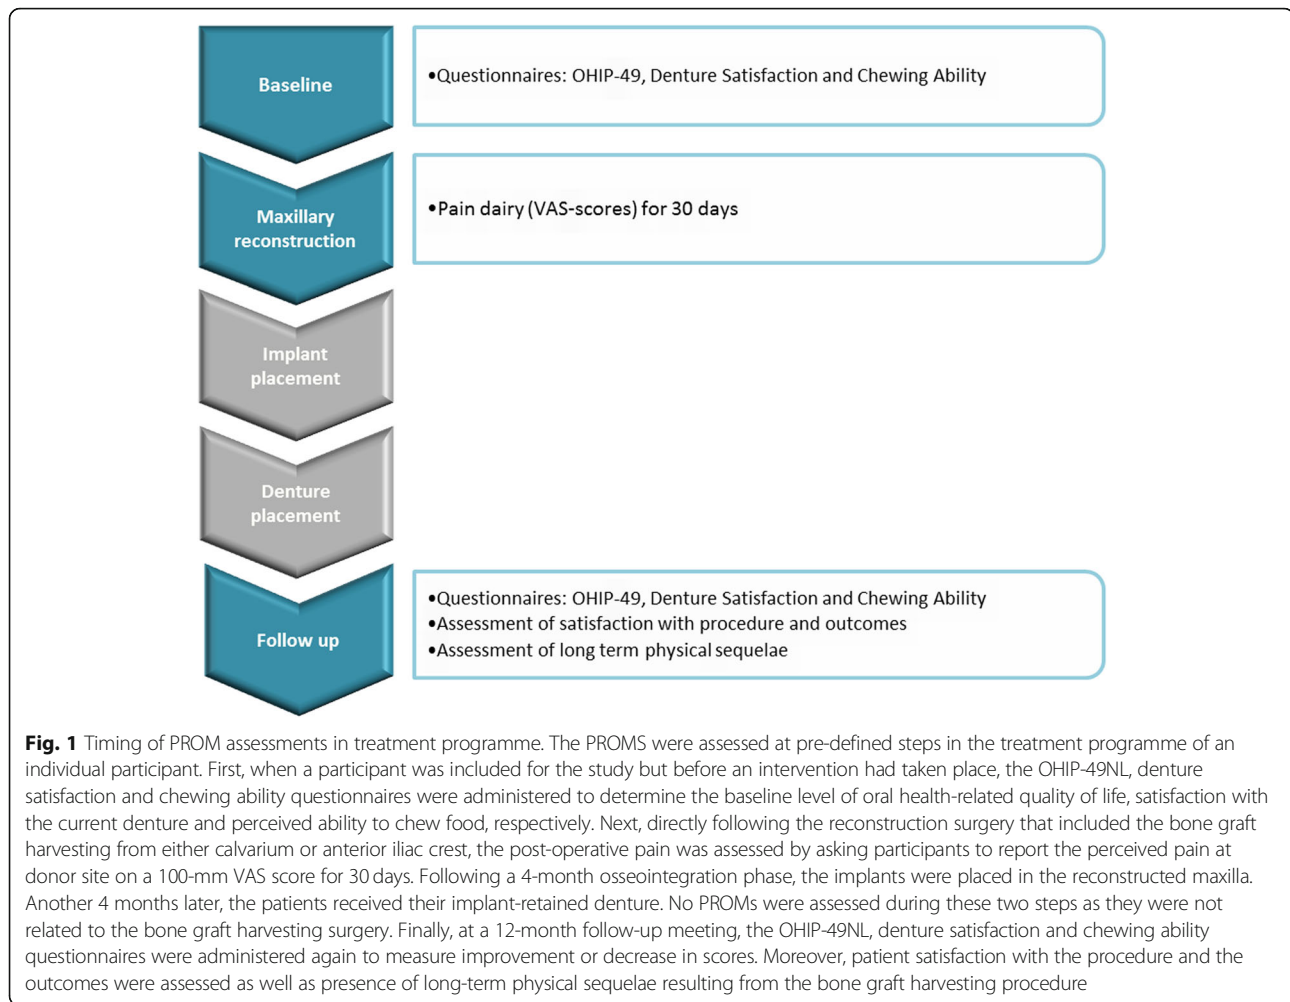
Baseline

•Questionnaires: OHIP-49, Denture Satisfaction and Chewing Ability

Maxillary reconstruction

•Pain dairy (VAS-scores) for 30 days

Implant placement

Denture placement

Follow up

•Questionnaires: OHIP-49, Denture Satisfaction and Chewing Ability
•Assessment of satisfaction with procedure and outcomes
•Assessment of long term physical sequelae

**Fig. 1** Timing of PROM assessments in treatment programme. The PROMS were assessed at pre-defined steps in the treatment programme of an individual participant. First, when a participant was included for the study but before an intervention had taken place, the OHIP-49NL, denture satisfaction and chewing ability questionnaires were administered to determine the baseline level of oral health-related quality of life, satisfaction with the current denture and perceived ability to chew food, respectively. Next, directly following the reconstruction surgery that included the bone graft harvesting from either calvarium or anterior iliac crest, the post-operative pain was assessed by asking participants to report the perceived pain at donor site on a 100-mm VAS score for 30 days. Following a 4-month osseointegration phase, the implants were placed in the reconstructed maxilla. Another 4 months later, the patients received their implant-retained denture. No PROMs were assessed during these two steps as they were not related to the bone graft harvesting surgery. Finally, at a 12-month follow-up meeting, the OHIP-49NL, denture satisfaction and chewing ability questionnaires were administered again to measure improvement or decrease in scores. Moreover, patient satisfaction with the procedure and the outcomes were assessed as well as presence of long-term physical sequelae resulting from the bone graft harvesting procedure